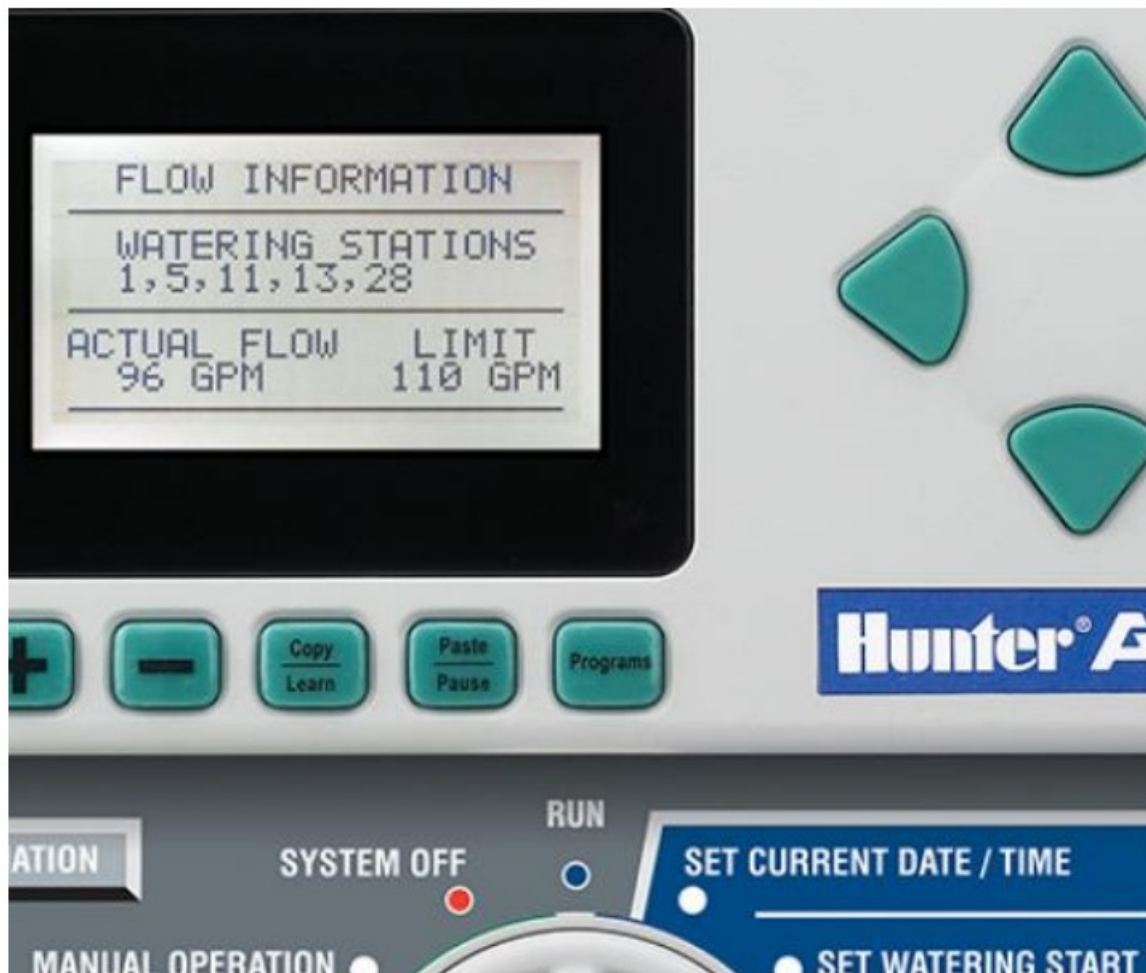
FLOW INFORMATION

WATERING STATIONS
1,5,11,13,28

ACTUAL FLOW LIMIT
96 GPM 110 GPM

+
−
Copy
Learn
Paste
Pause
Programs

Hunter® A

ATION

RUN

SYSTEM OFF

SET CURRENT DATE / TIME

MANUAL OPERATION

SET WATERING START